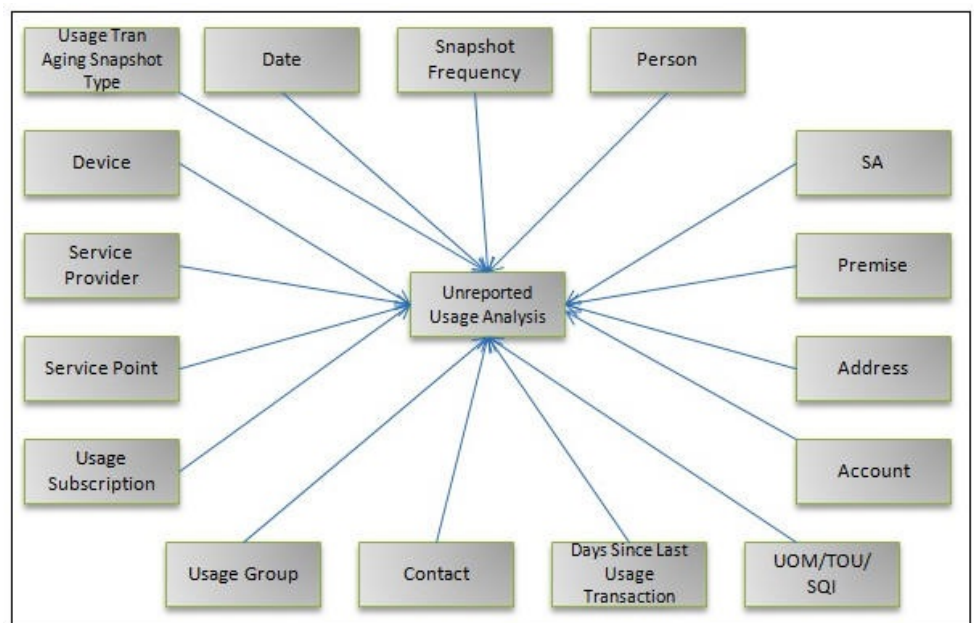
Usage Tran Aging Snapshot Type

Date

Snapshot Frequency

Person

Device

SA

Service Provider

Premise

Unreported Usage Analysis

Service Point

Address

Usage Subscription

Account

Usage Group

Contact

Days Since Last Usage Transaction

UOM/TOU/ SQI